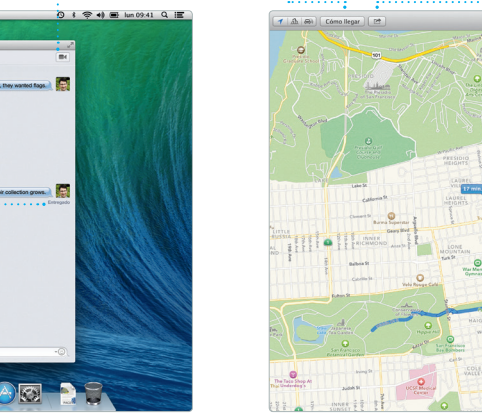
lun 09:41

, they wanted flags.

ur collection grows.

Entregado

Cómo llegar

101

PRESIDIO HEIGHTS

17 min

LAUREL HEIGHTS

California St

Clement St

Geary Blvd

INNER RICHMOND

LITTLE RUSSIA

Balboa St

Fulton St

LONE MOUNTAIN

Turk St

Haight St

Judah St

INNER SUNSET

UCSF Medical Center

The Taco Shop At Underdog's